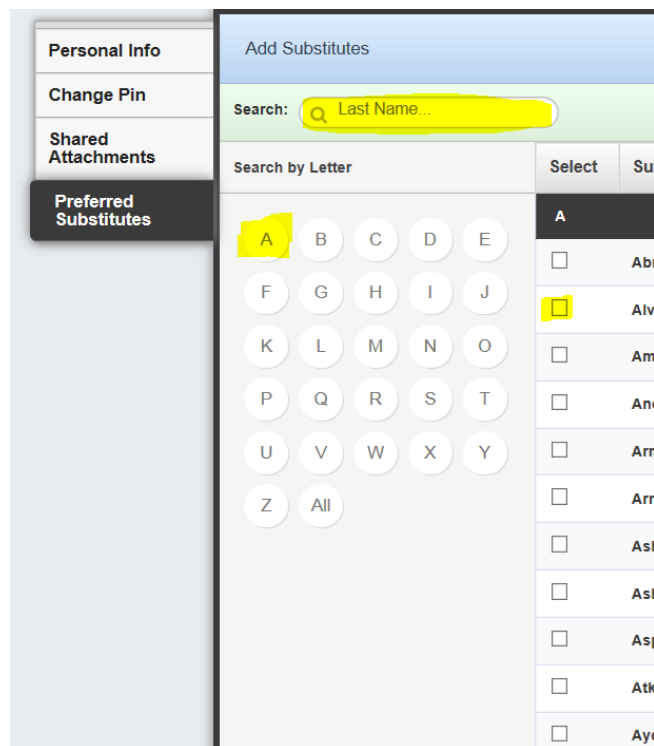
Personal Info

Change Pin

Shared Attachments

Preferred Substitutes

Add Substitutes

Search: Last Name...

Search by Letter

A B C D E
F G H I J
K L M N O
P Q R S T
U V W X Y
Z All

| Select | Su |
|---|---|
| A | |
| ☐ | Abr |
| ☐ | Alv |
| ☐ | Am |
| ☐ | And |
| ☐ | Arr |
| ☐ | Arr |
| ☐ | Ash |
| ☐ | Ash |
| ☐ | Asp |
| ☐ | Atk |
| ☐ | Ayc |